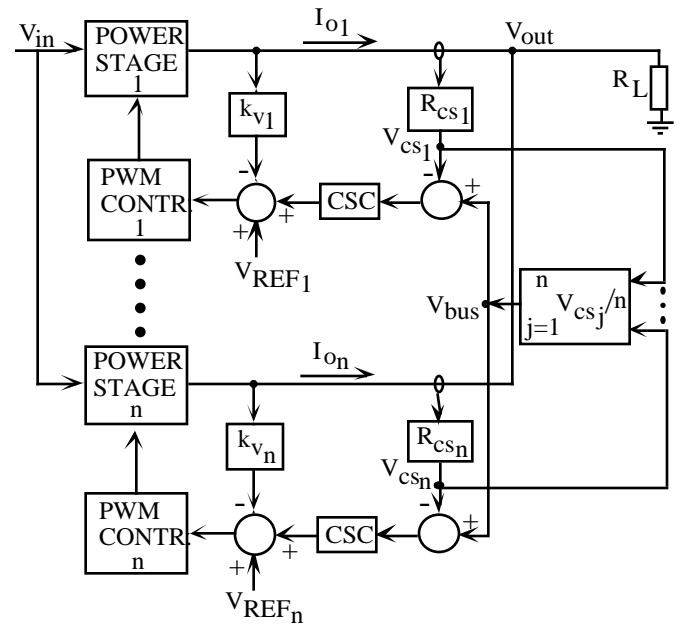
$V_{in}$
POWER STAGE 1
$I_{o1}$
$V_{out}$
$R_L$
$k_{v1}$
$R_{cs_1}$
$V_{cs_1}$
-
+
PWM CONTR. 1
-
CSC
-
+
+
+
$V_{REF_1}$
$V_{bus}$
$\sum_{j=1}^{n} V_{cs_j}/n$
POWER STAGE n
$I_{o_n}$
$k_{v_n}$
$R_{cs_n}$
$V_{cs_n}$
PWM CONTR. n
-
CSC
-
+
+
+
$V_{REF_n}$